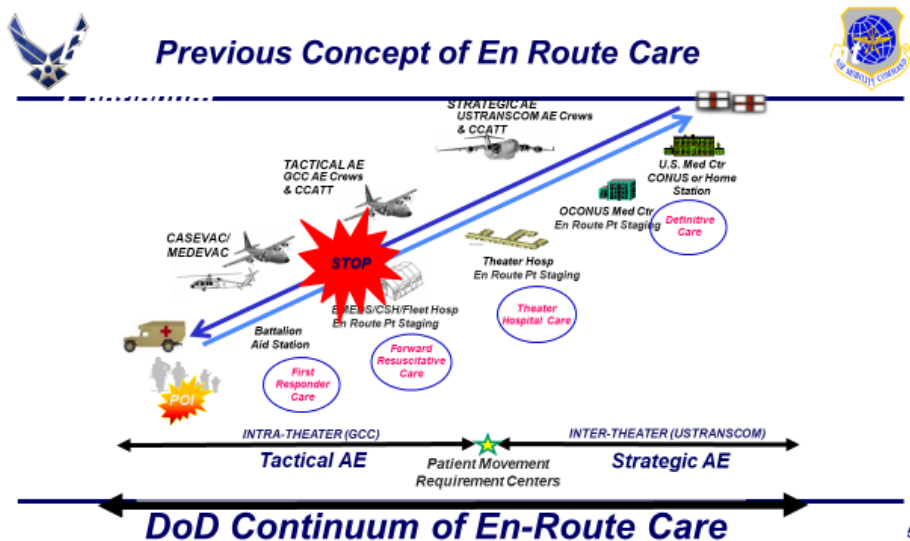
Previous Concept of En Route Care

STRATEGIC AE
USTRANSCOM AE Crews & CCATT

TACTICAL AE
GCC AE Crews & CCATT

CASEVAC/ MEDEVAC

STOP

U.S. Med Ctr CONUS or Home Station

OCONUS Med Ctr En Route Pt Staging

Definitive Care

Theater Hosp En Route Pt Staging

Theater Hospital Care

EMEDS/CSH/Fleet Hosp En Route Pt Staging

Battalion Aid Station

Forward Resuscitative Care

First Responder Care

POI

INTRA-THEATER (GCC)

INTER-THEATER (USTRANSCOM)

Tactical AE

Patient Movement Requirement Centers

Strategic AE

DoD Continuum of En-Route Care